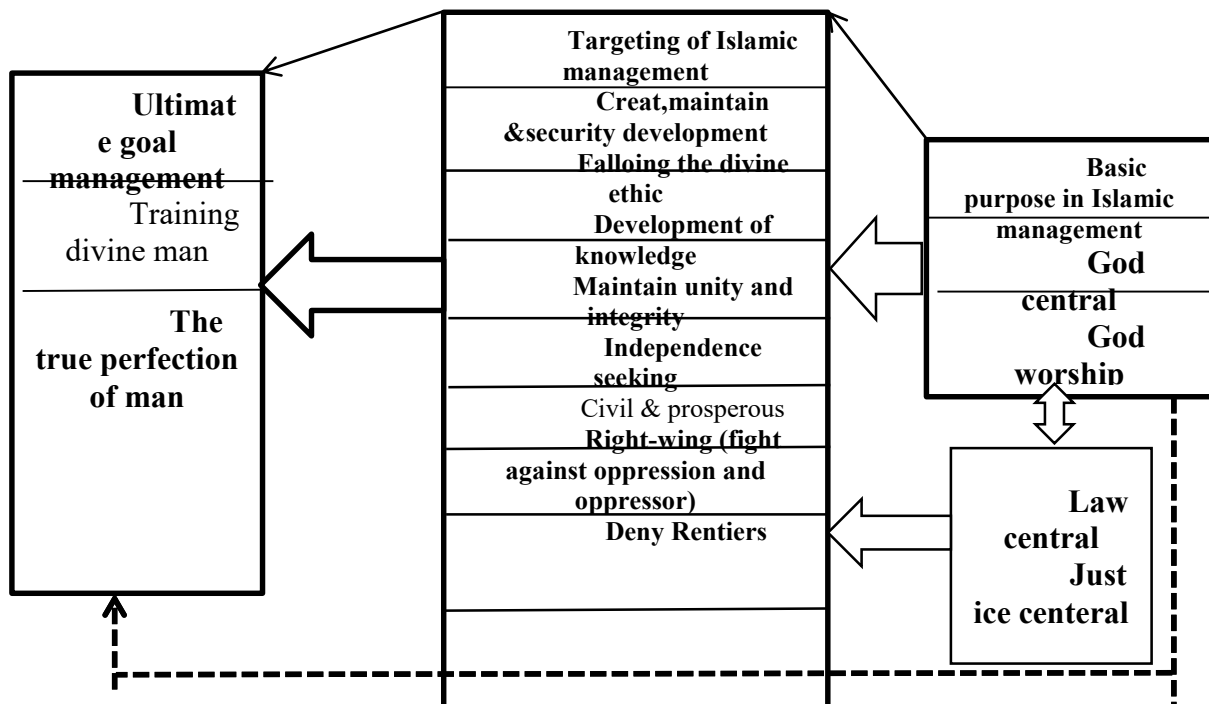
Ultimate goal management
Training divine man

The true perfection of man

Targeting of Islamic management
Creat,maintain &security development
Falloing the divine ethic
Development of knowledge
Maintain unity and integrity
Independence seeking
Civil & prosperous
Right-wing (fight against oppression and oppressor)
Deny Rentiers

Basic purpose in Islamic management
God central
God worship

Law central
Justice centeral